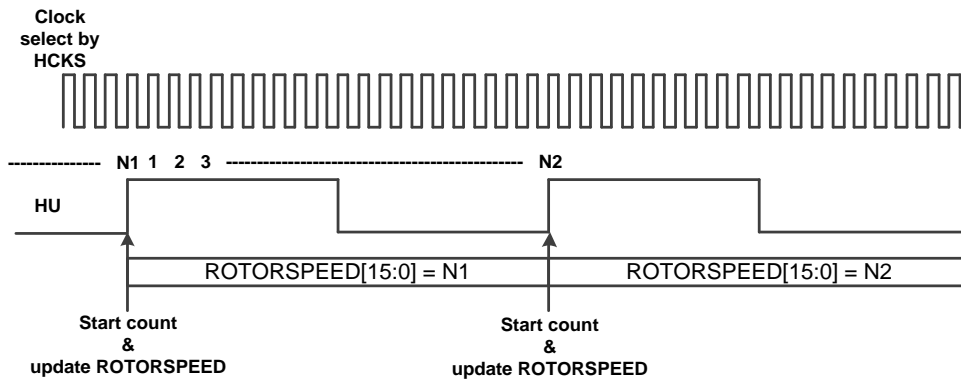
Clock select by HCKS

-------------- N1 1 2 3 ------------------------------------------------- N2

HU

ROTORSPEED[15:0] = N1

ROTORSPEED[15:0] = N2

Start count & update ROTORSPEED

Start count & update ROTORSPEED